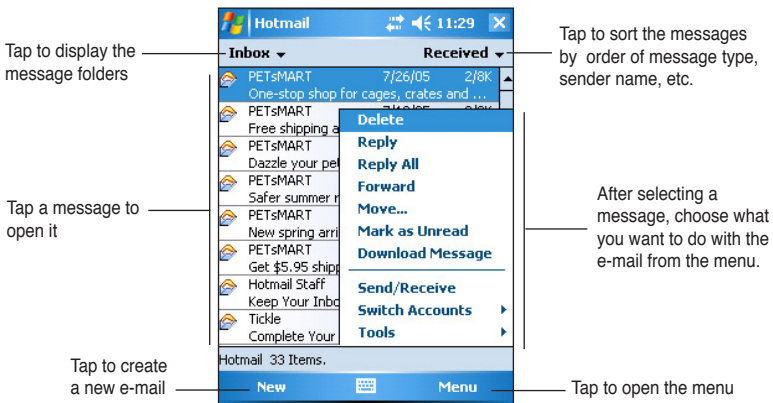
Hotmail 11:29

Tap to display the message folders

Inbox

Received

Tap to sort the messages by order of message type, sender name, etc.

PETsMART 7/26/05 2/8K
One-stop shop for cages, crates and ...

PETsMART
Free shipping a

PETsMART
Dazzle your pet

PETsMART
Safer summer r

PETsMART
New spring arri

PETsMART
Get $5.95 shipp

Hotmail Staff
Keep Your Inbo

Tickle
Complete Your

Delete
Reply
Reply All
Forward
Move...
Mark as Unread
Download Message
Send/Receive
Switch Accounts
Tools

Tap a message to open it

After selecting a message, choose what you want to do with the e-mail from the menu.

Hotmail 33 Items.

Tap to create a new e-mail

New

Menu

Tap to open the menu